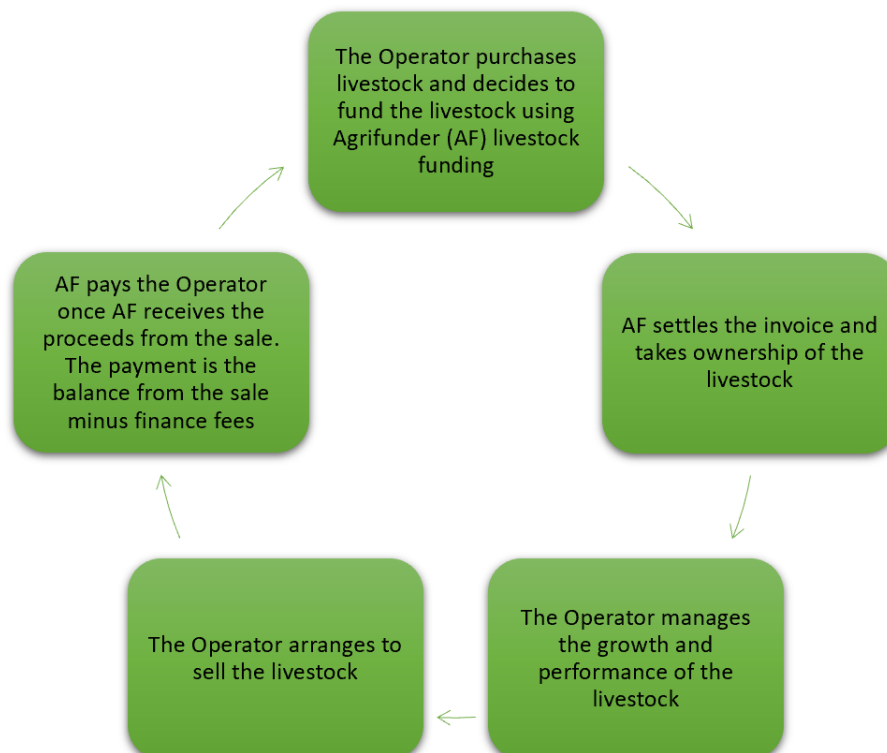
The Operator purchases livestock and decides to fund the livestock using Agrifunder (AF) livestock funding

AF settles the invoice and takes ownership of the livestock

The Operator manages the growth and performance of the livestock

The Operator arranges to sell the livestock

AF pays the Operator once AF receives the proceeds from the sale. The payment is the balance from the sale minus finance fees